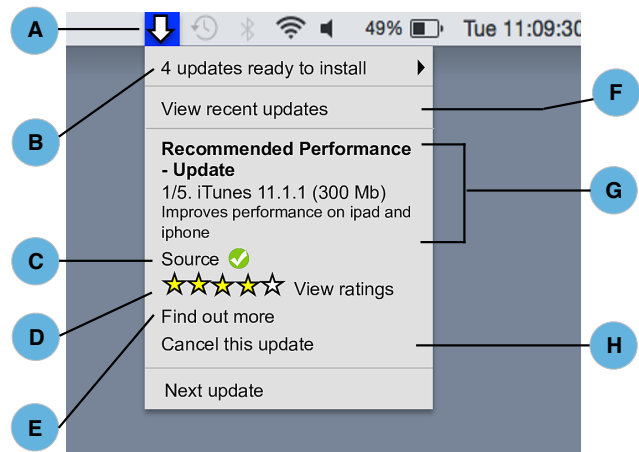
A

49% Tue 11:09:30

4 updates ready to install

View recent updates

Recommended Performance - Update

1/5. iTunes 11.1.1 (300 Mb)

Improves performance on ipad and iphone

Source

View ratings

Find out more

Cancel this update

Next update

B

C

D

E

F

G

H